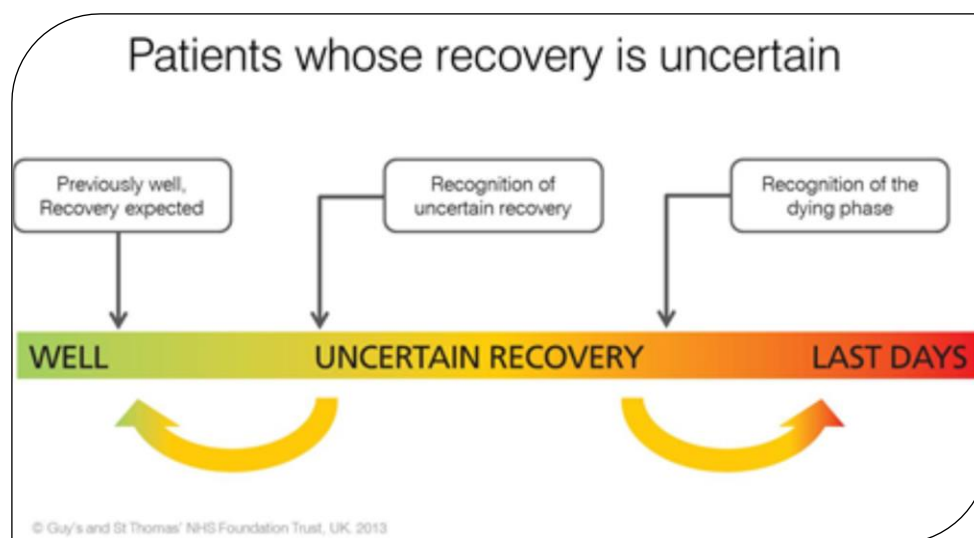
Patients whose recovery is uncertain

Previously well, Recovery expected

Recognition of uncertain recovery

Recognition of the dying phase

WELL

UNCERTAIN RECOVERY

LAST DAYS

© Guy's and St Thomas' NHS Foundation Trust, UK. 2013